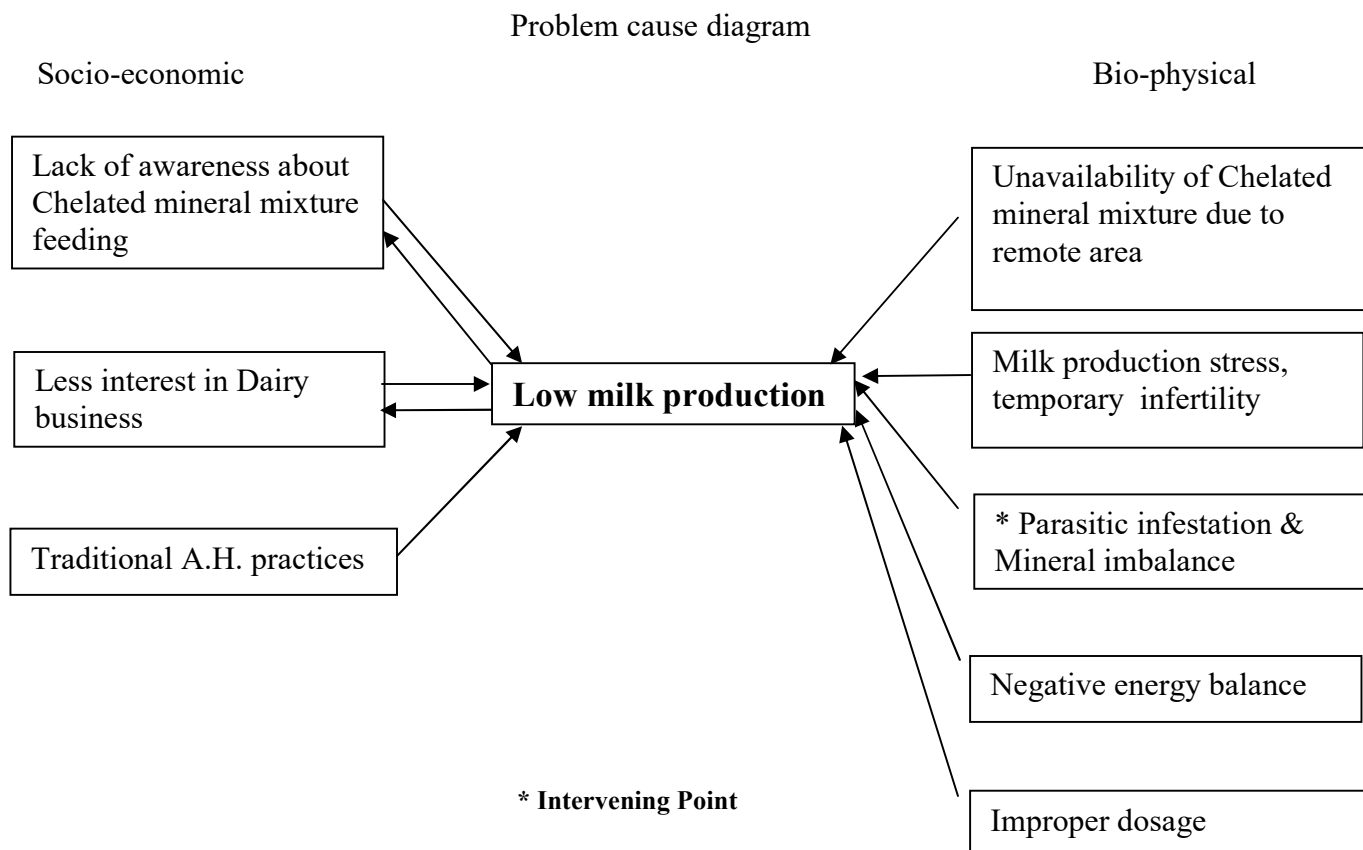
Problem cause diagram

Socio-economic

Bio-physical

Lack of awareness about Chelated mineral mixture feeding

Less interest in Dairy business

Traditional A.H. practices

Low milk production

Unavailability of Chelated mineral mixture due to remote area

Milk production stress, temporary infertility

* Parasitic infestation & Mineral imbalance

Negative energy balance

Improper dosage

* Intervening Point